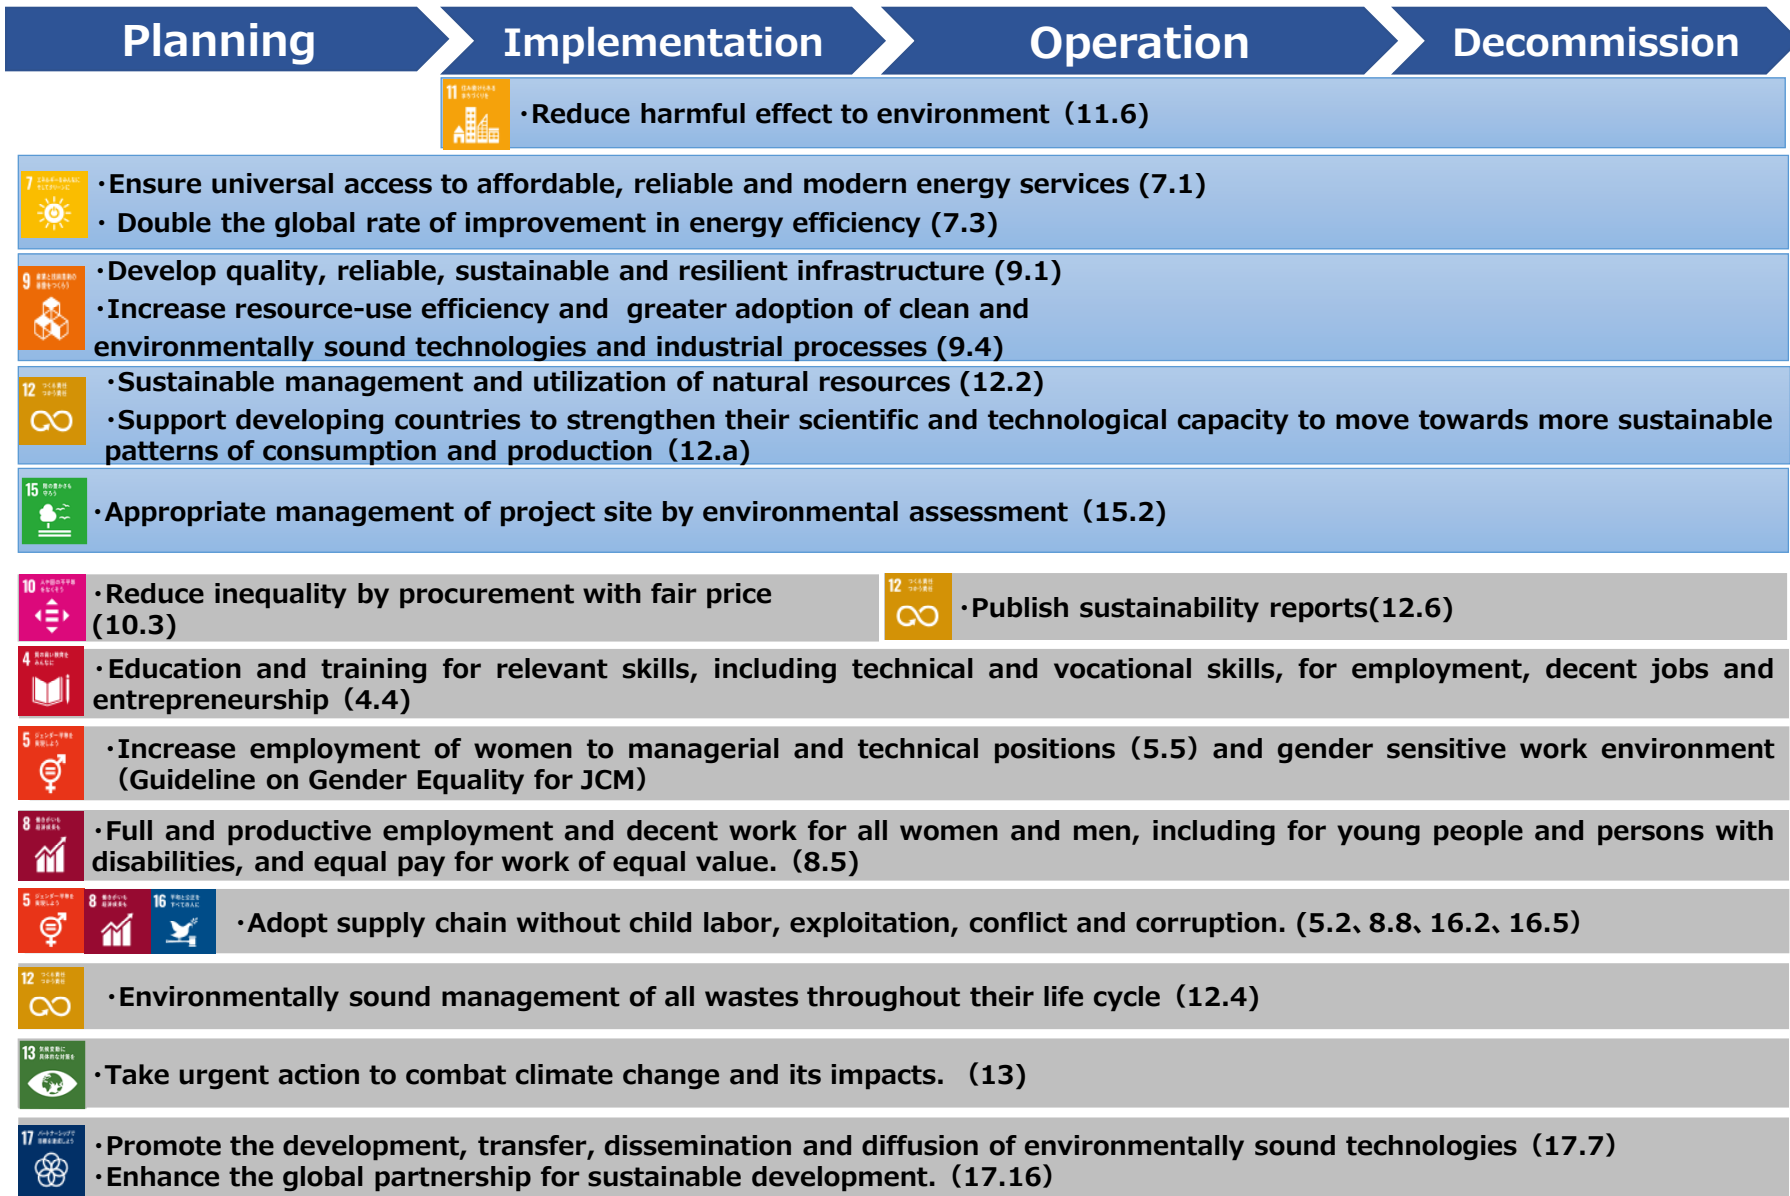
Planning

Implementation

Operation

Decommission

11

・Reduce harmful effect to environment（11.6)

7

・Ensure universal access to affordable, reliable and modern energy services (7.1)
・ Double the global rate of improvement in energy efficiency (7.3)

9

・Develop quality, reliable, sustainable and resilient infrastructure (9.1)
・Increase resource-use efficiency and greater adoption of clean and environmentally sound technologies and industrial processes (9.4)

12

・Sustainable management and utilization of natural resources (12.2)
・Support developing countries to strengthen their scientific and technological capacity to move towards more sustainable patterns of consumption and production（12.a)

15

・Appropriate management of project site by environmental assessment（15.2)

10

・Reduce inequality by procurement with fair price (10.3)

12

・Publish sustainability reports(12.6)

4

・Education and training for relevant skills, including technical and vocational skills, for employment, decent jobs and entrepreneurship（4.4)

5

・Increase employment of women to managerial and technical positions（5.5) and gender sensitive work environment（Guideline on Gender Equality for JCM)

8

・Full and productive employment and decent work for all women and men, including for young people and persons with disabilities, and equal pay for work of equal value.（8.5)

5 8 16

・Adopt supply chain without child labor, exploitation, conflict and corruption. (5.2、8.8、16.2、16.5)

12

・Environmentally sound management of all wastes throughout their life cycle（12.4)

13

・Take urgent action to combat climate change and its impacts. （13)

17

・Promote the development, transfer, dissemination and diffusion of environmentally sound technologies（17.7)
・Enhance the global partnership for sustainable development.（17.16)